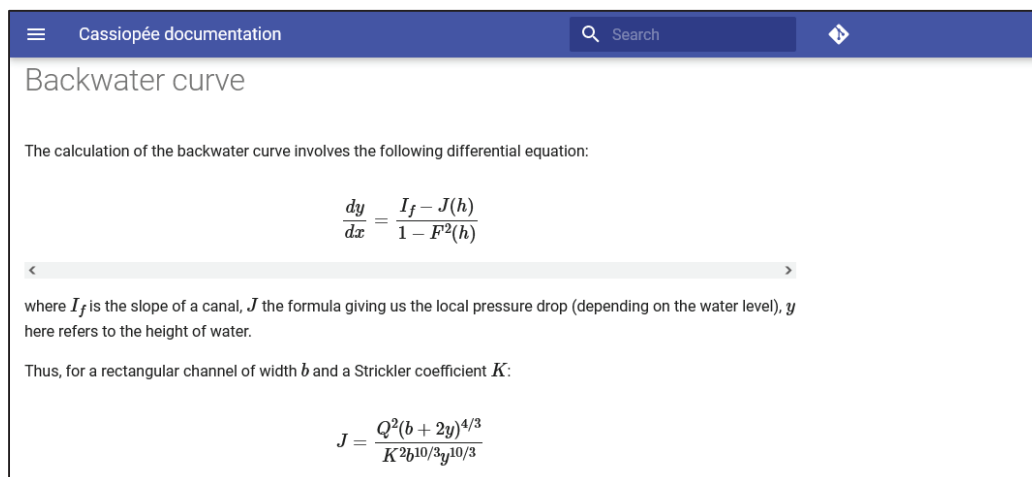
Cassiopée documentation

Search

Backwater curve

The calculation of the backwater curve involves the following differential equation:

$$\frac{dy}{dx} = \frac{I_f - J(h)}{1 - F^2(h)}$$

<

>

where $I_f$ is the slope of a canal, $J$ the formula giving us the local pressure drop (depending on the water level), $y$ here refers to the height of water.

Thus, for a rectangular channel of width $b$ and a Strickler coefficient $K$:

$$J = \frac{Q^2(b+2y)^{4/3}}{K^2 b^{10/3} y^{10/3}}$$